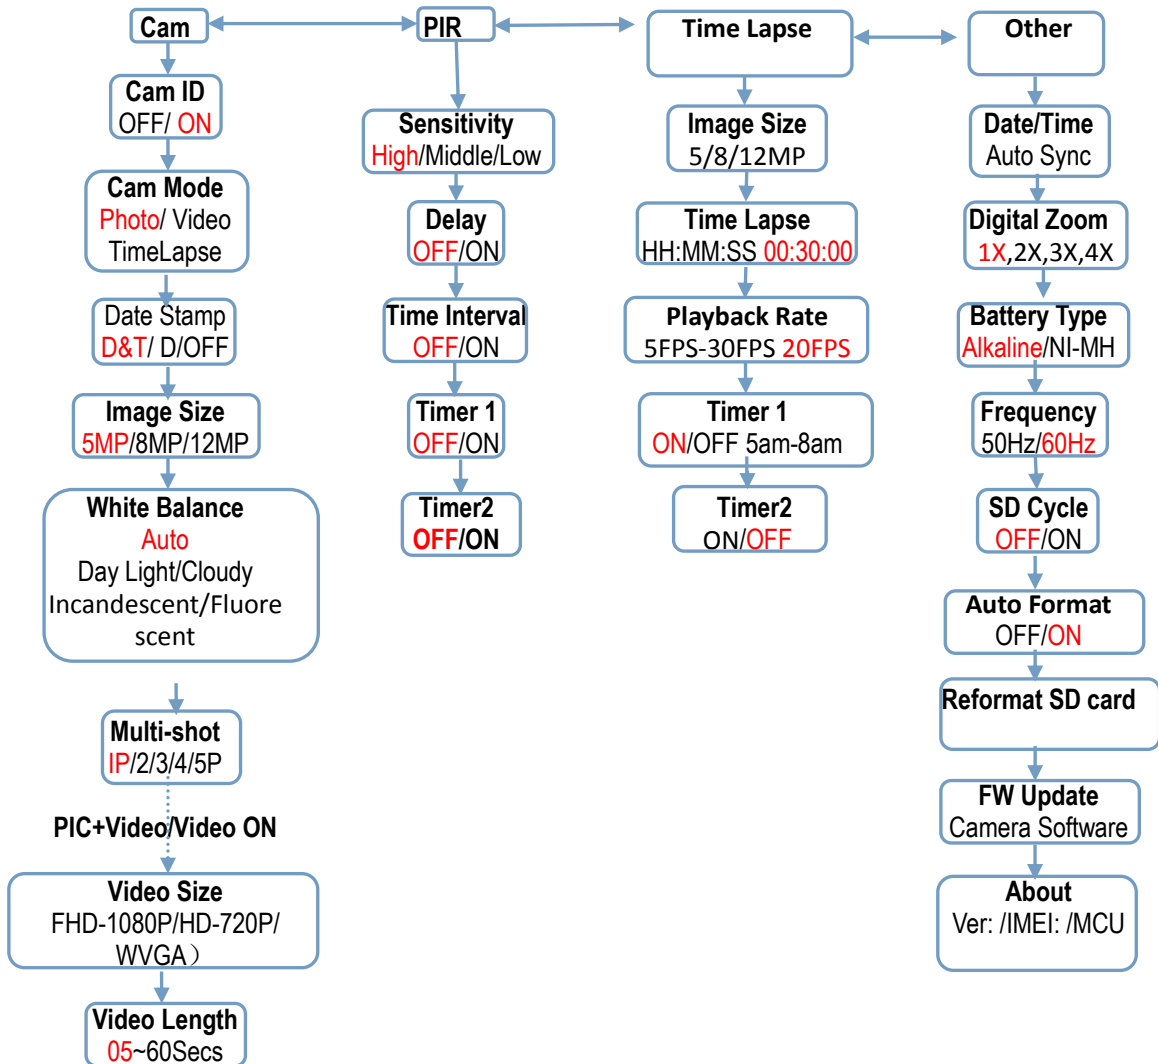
Cam

Cam ID
OFF/ ON

Cam Mode
Photo/ Video
TimeLapse

Date Stamp
D&T/ D/OFF

Image Size
5MP/8MP/12MP

White Balance
Auto
Day Light/Cloudy
Incandescent/Fluorescent

Multi-shot
IP/2/3/4/5P

PIC+Video/Video ON

Video Size
FHD-1080P/HD-720P/
WVGA）

Video Length
05~60Secs

PIR

Sensitivity
High/Middle/Low

Delay
OFF/ON

Time Interval
OFF/ON

Timer 1
OFF/ON

Timer2
OFF/ON

Time Lapse

Image Size
5/8/12MP

Time Lapse
HH:MM:SS 00:30:00

Playback Rate
5FPS-30FPS 20FPS

Timer 1
ON/OFF 5am-8am

Timer2
ON/OFF

Other

Date/Time
Auto Sync

Digital Zoom
1X,2X,3X,4X

Battery Type
Alkaline/NI-MH

Frequency
50Hz/60Hz

SD Cycle
OFF/ON

Auto Format
OFF/ON

Reformat SD card

FW Update
Camera Software

About
Ver: /IMEI: /MCU